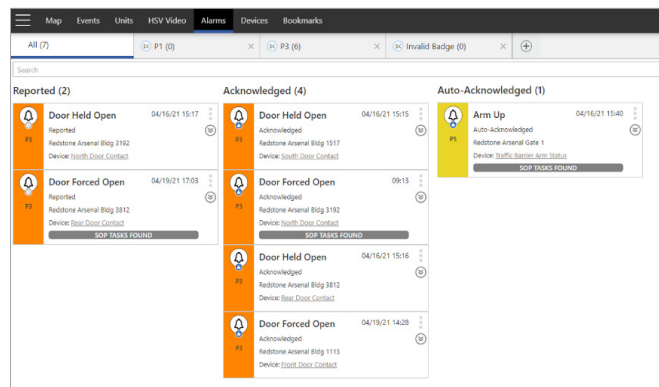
Map Events Units HSV Video Alarms Devices Bookmarks

All (7) P1 (0) × P3 (6) × Invalid Badge (0) ×

Search

Reported (2)

Door Held Open 04/16/21 15:17
P3
Reported
Redstone Arsenal Bldg 3192
Device: North Door Contact

Door Forced Open 04/19/21 17:03
P3
Reported
Redstone Arsenal Bldg 3812
Device: Rear Door Contact
SOP TASKS FOUND

Acknowledged (4)

Door Held Open 04/16/21 15:15
P3
Acknowledged
Redstone Arsenal Bldg 1517
Device: South Door Contact

Door Forced Open 09:13
P3
Acknowledged
Redstone Arsenal Bldg 3192
Device: North Door Contact
SOP TASKS FOUND

Door Held Open 04/16/21 15:16
P3
Acknowledged
Redstone Arsenal Bldg 3812
Device: Rear Door Contact

Door Forced Open 04/19/21 14:28
P3
Acknowledged
Redstone Arsenal Bldg 1113
Device: Front Door Contact

Auto-Acknowledged (1)

Arm Up 04/16/21 15:40
P5
Auto-Acknowledged
Redstone Arsenal Gate 1
Device: Traffic Barrier Arm Status
SOP TASKS FOUND